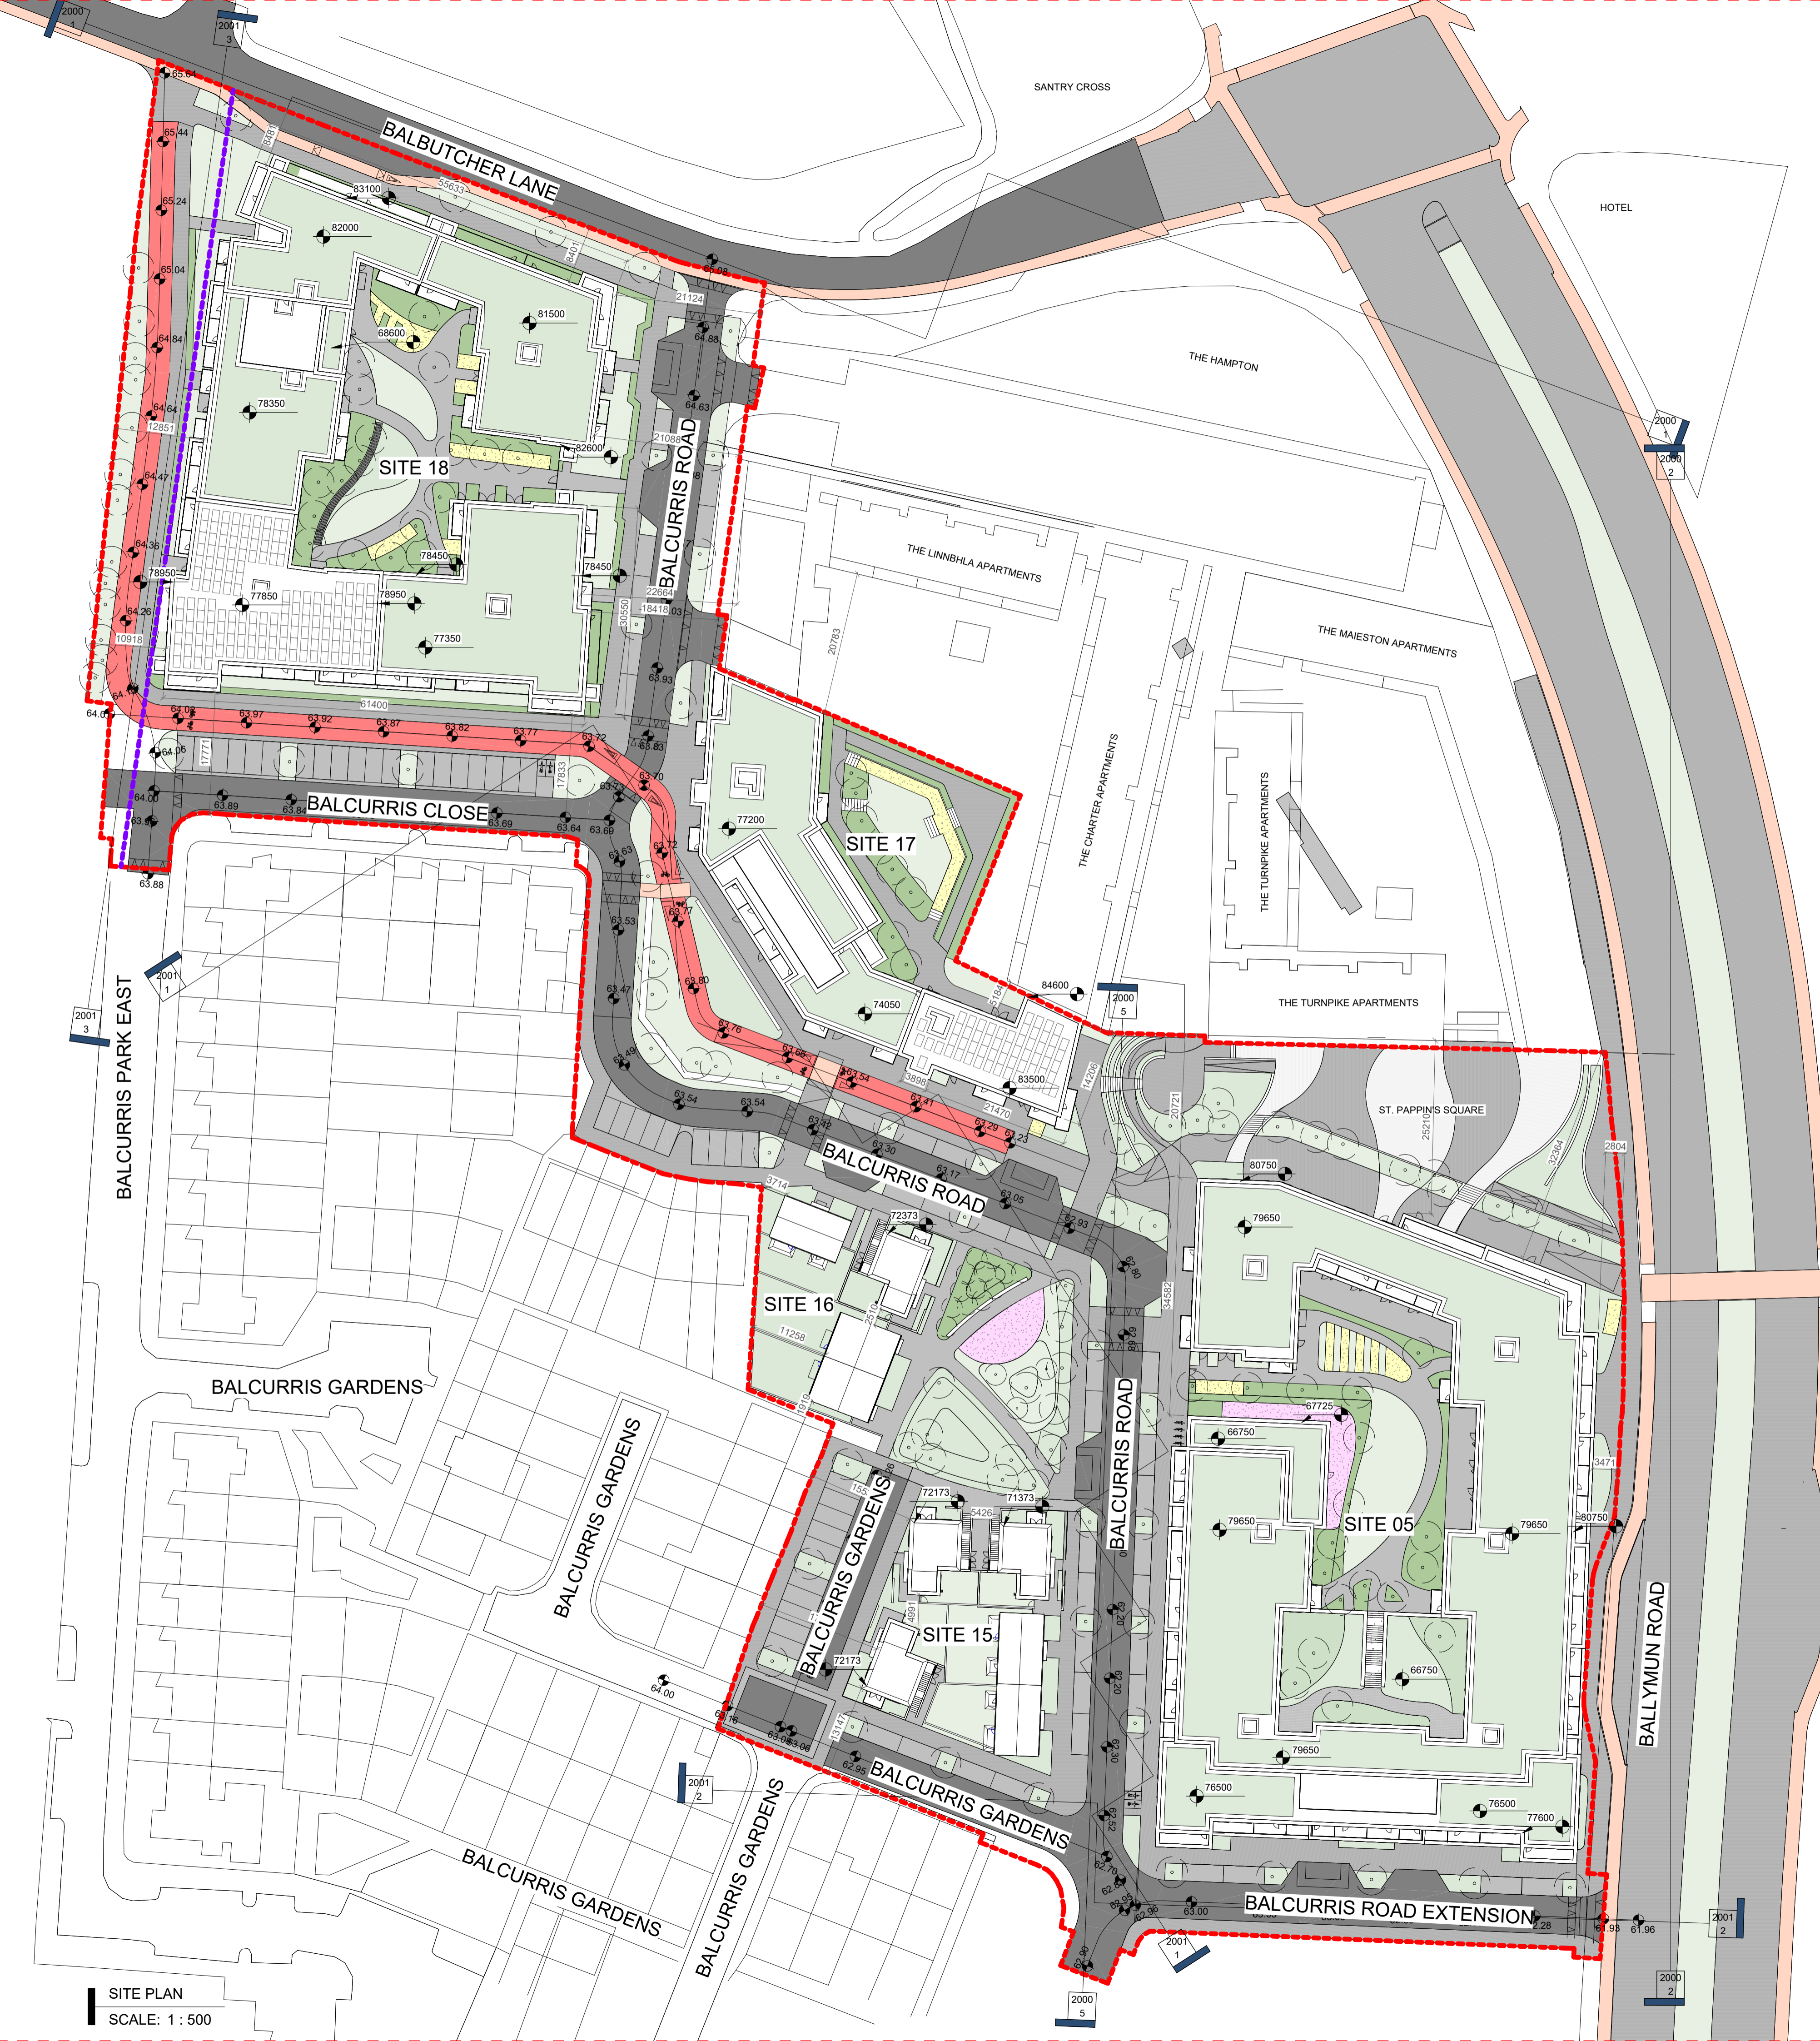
SANTRY CROSS
HOTEL
BALBUTCHER LANE
THE HAMPTON
BALCURRIS ROAD
SITE 18
THE LINNBHLA APARTMENTS
THE MAIESTON APARTMENTS
THE CHARTER APARTMENTS
THE TURNPIKE APARTMENTS
THE TURNPIKE APARTMENTS
BALCURRIS CLOSE
SITE 17
BALCURRIS PARK EAST
ST. PAPPIN'S SQUARE
BALCURRIS ROAD
SITE 16
BALCURRIS GARDENS
BALCURRIS GARDENS
BALCURRIS GARDENS
BALCURRIS ROAD
SITE 05
SITE 15
BALLYMUN ROAD
BALCURRIS GARDENS
BALCURRIS GARDENS
BALCURRIS GARDENS
BALCURRIS ROAD EXTENSION
SITE PLAN
SCALE: 1 : 500